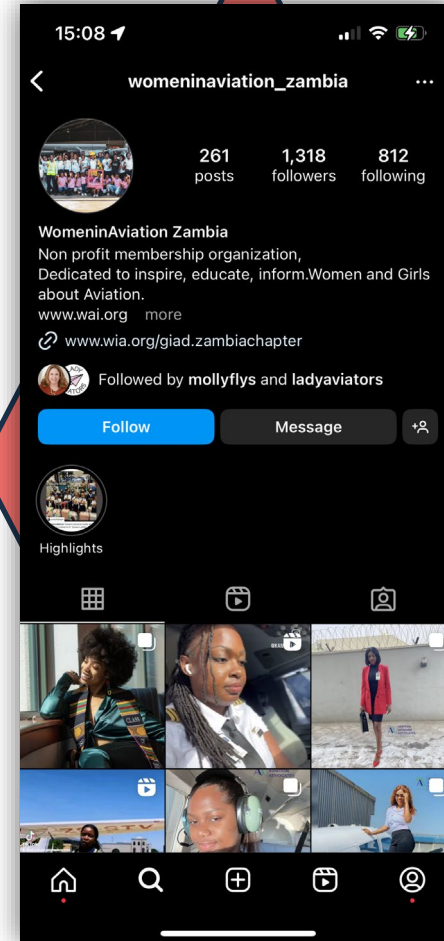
15:08

womeninaviation_zambia

261
posts

1,318
followers

812
following

WomeninAviation Zambia
Non profit membership organization,
Dedicated to inspire, educate, inform.Women and Girls about Aviation.
www.wai.org more

www.wia.org/giad.zambiachapter

Followed by mollyflys and ladyaviators

Follow

Message

Highlights